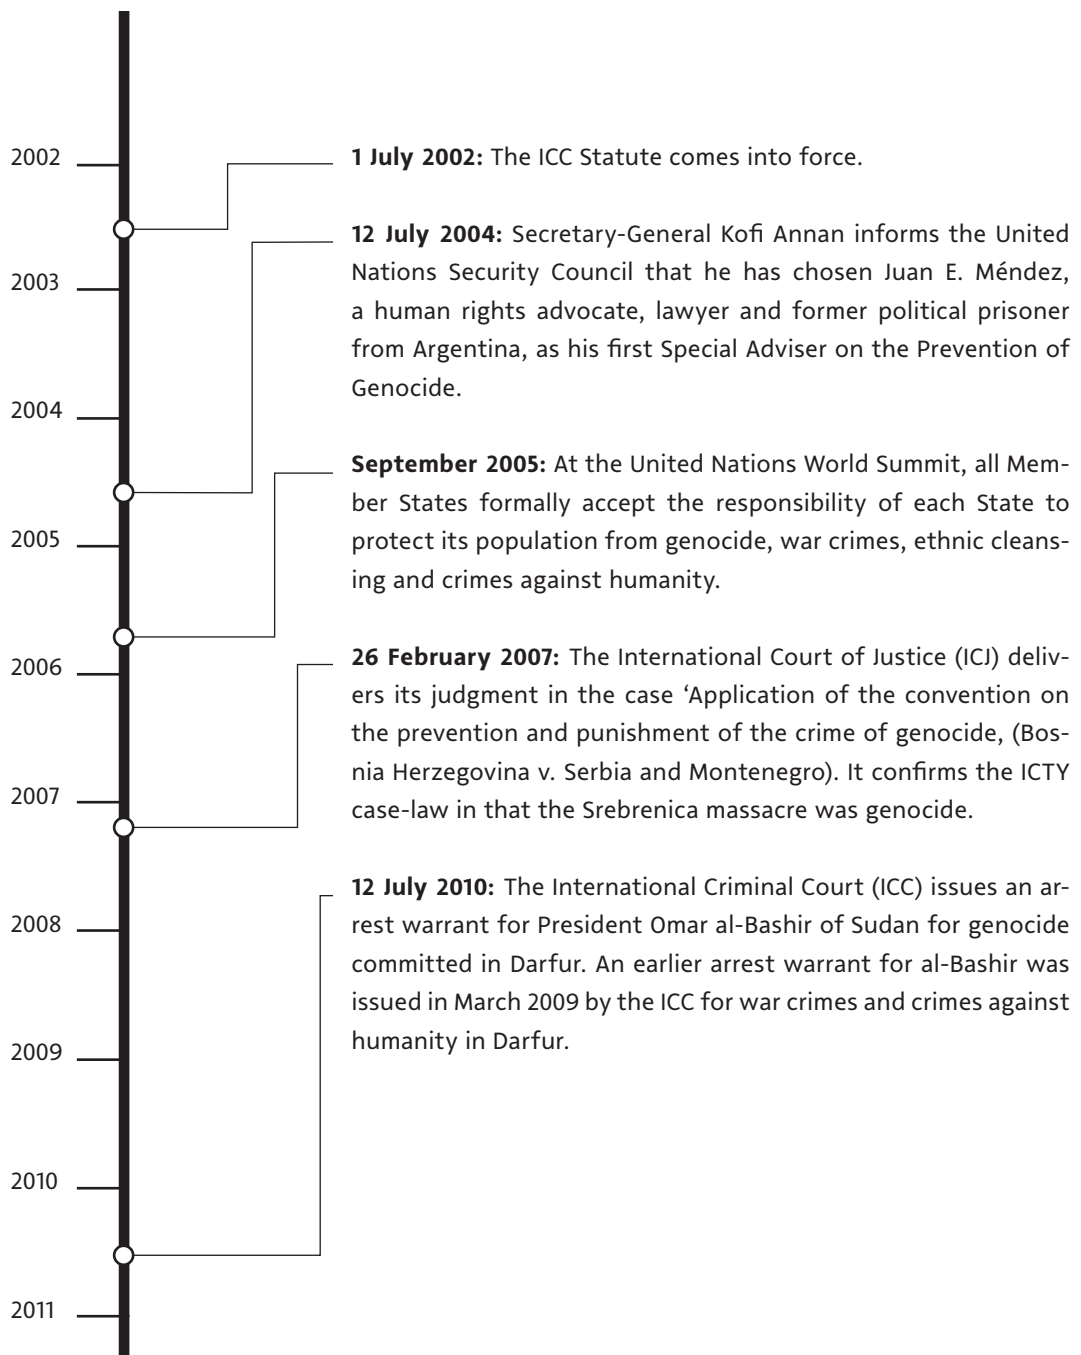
2002

2003

2004

2005

2006

2007

2008

2009

2010

2011

**1 July 2002:** The ICC Statute comes into force.

**12 July 2004:** Secretary-General Kofi Annan informs the United Nations Security Council that he has chosen Juan E. Méndez, a human rights advocate, lawyer and former political prisoner from Argentina, as his first Special Adviser on the Prevention of Genocide.

**September 2005:** At the United Nations World Summit, all Member States formally accept the responsibility of each State to protect its population from genocide, war crimes, ethnic cleansing and crimes against humanity.

**26 February 2007:** The International Court of Justice (ICJ) delivers its judgment in the case 'Application of the convention on the prevention and punishment of the crime of genocide, (Bosnia Herzegovina v. Serbia and Montenegro). It confirms the ICTY case-law in that the Srebrenica massacre was genocide.

**12 July 2010:** The International Criminal Court (ICC) issues an arrest warrant for President Omar al-Bashir of Sudan for genocide committed in Darfur. An earlier arrest warrant for al-Bashir was issued in March 2009 by the ICC for war crimes and crimes against humanity in Darfur.